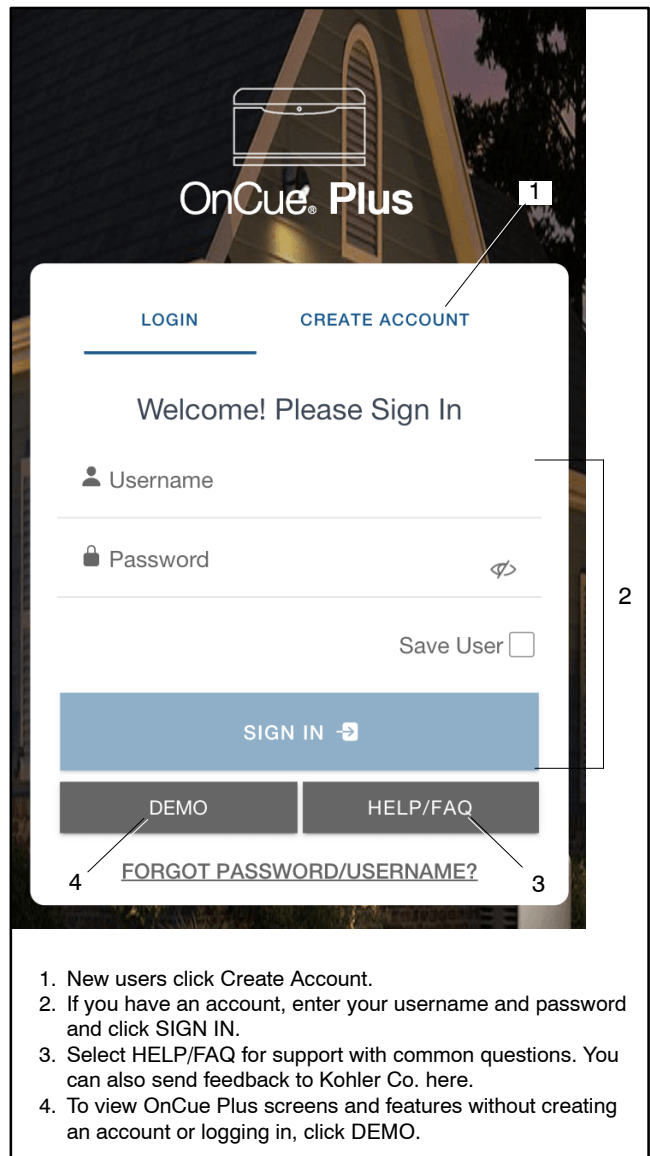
OnCue® Plus

1

LOGIN

CREATE ACCOUNT

Welcome! Please Sign In

Username

Password

2

Save User

SIGN IN

DEMO

HELP/FAQ

4

FORGOT PASSWORD/USERNAME?

3

1. New users click Create Account.
2. If you have an account, enter your username and password and click SIGN IN.
3. Select HELP/FAQ for support with common questions. You can also send feedback to Kohler Co. here.
4. To view OnCue Plus screens and features without creating an account or logging in, click DEMO.